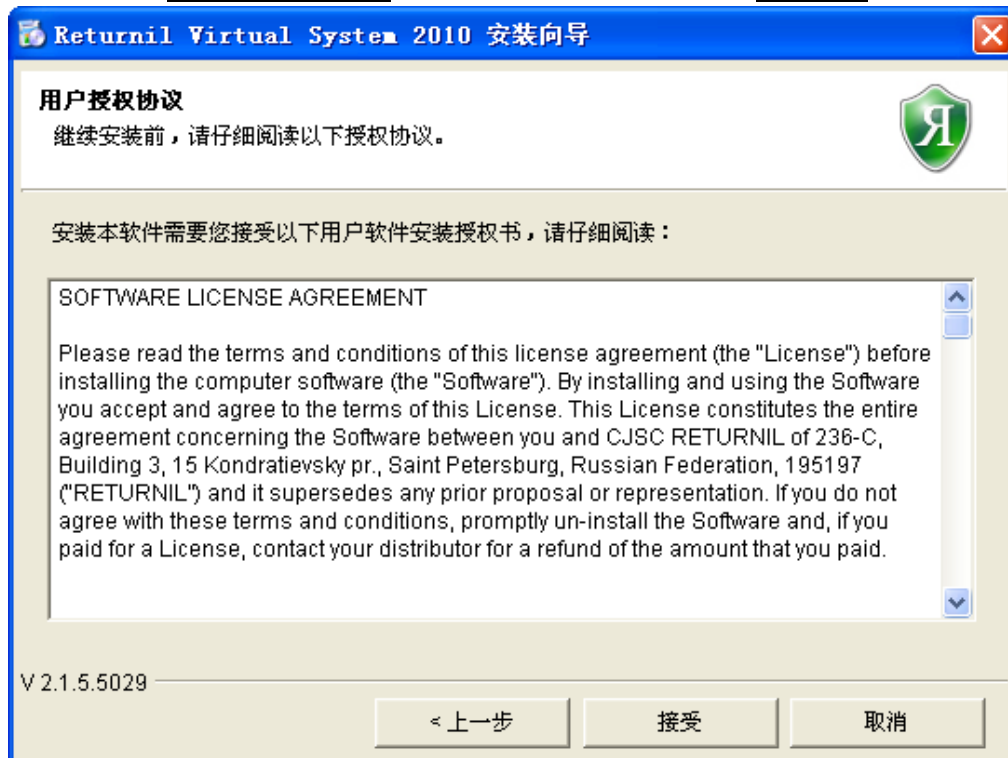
Returnil Virtual System 2010 安装向导

用户授权协议
继续安装前，请仔细阅读以下授权协议。

Я

安装本软件需要您接受以下用户软件安装授权书，请仔细阅读：

SOFTWARE LICENSE AGREEMENT

Please read the terms and conditions of this license agreement (the "License") before installing the computer software (the "Software"). By installing and using the Software you accept and agree to the terms of this License. This License constitutes the entire agreement concerning the Software between you and CJSC RETURNIL of 236-C, Building 3, 15 Kondratievsky pr., Saint Petersburg, Russian Federation, 195197 ("RETURNIL") and it supersedes any prior proposal or representation. If you do not agree with these terms and conditions, promptly un-install the Software and, if you paid for a License, contact your distributor for a refund of the amount that you paid.

V 2.1.5.5029

< 上一步
接受
取消